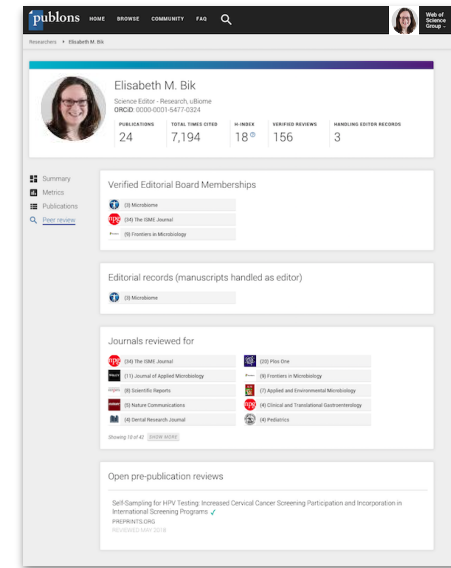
publons HOME BROWSE COMMUNITY FAQ

Web of Science Group

Researchers > Elisabeth M. Bik

Elisabeth M. Bik

Science Editor - Research, uBiome

ORCID: 0000-0001-6477-0324

| PUBLICATIONS | TOTAL TIMES CITED | H-INDEX | VERIFIED REVIEWS | HANDLING EDITOR RECORDS |
|---|---|---|---|---|
| 24 | 7,194 | 18 | 156 | 3 |

Summary
Metrics
Publications
Peer review

Verified Editorial Board Memberships

(3) Microbiome
(34) The ISME Journal
(9) Frontiers in Microbiology

Editorial records (manuscripts handled as editor)

(3) Microbiome

Journals reviewed for

(34) The ISME Journal
(20) Plos One
(11) Journal of Applied Microbiology
(9) Frontiers in Microbiology
(8) Scientific Reports
(7) Applied and Environmental Microbiology
(5) Nature Communications
(4) Clinical and Translational Gastroenterology
(4) Dental Research Journal
(4) Pediatrics

Showing 10 of 42 SHOW MORE

Open pre-publication reviews

Self-Sampling for HPV Testing: Increased Cervical Cancer Screening Participation and Incorporation in International Screening Programs ✓

PREPRINTS.ORG

REVIEWED MAY 2018